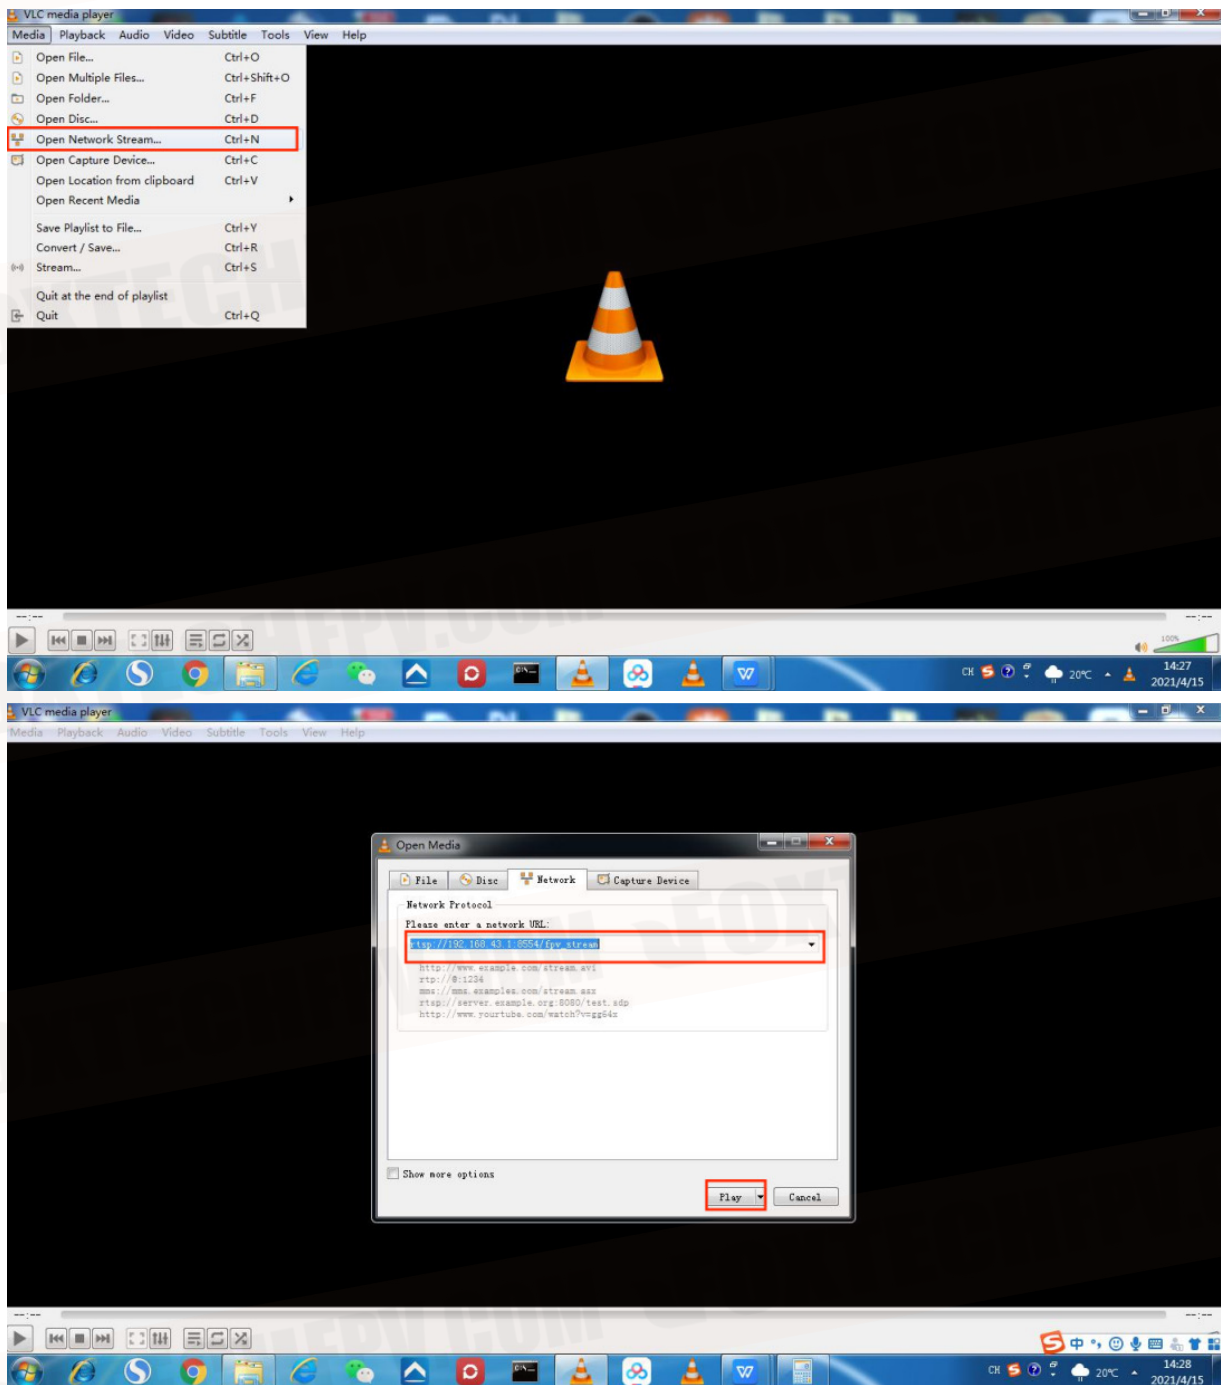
VLC media player

Media Playback Audio Video Subtitle Tools View Help

Open File... Ctrl+O
Open Multiple Files... Ctrl+Shift+O
Open Folder... Ctrl+F
Open Disc... Ctrl+D
Open Network Stream... Ctrl+N
Open Capture Device... Ctrl+C
Open Location from clipboard Ctrl+V
Open Recent Media
Save Playlist to File... Ctrl+Y
Convert / Save... Ctrl+R
Stream... Ctrl+S
Quit at the end of playlist
Quit Ctrl+Q

--:-- --:--

100%

CH 20℃ 14:27 2021/4/15

VLC media player

Media Playback Audio Video Subtitle Tools View Help

Open Media

File Disc Network Capture Device

Network Protocol

Please enter a network URL:

rtsp://192.168.43.1:8554/fpv_stream

http://www.example.com/stream.avi
rtp://@:1234
mms://mms.examples.com/stream.asx
rtsp://server.example.org:8080/test.sdp
http://www.yourtube.com/watch?v=gg64x

Show more options

Play Cancel

--:-- --:--

CH 20℃ 14:28 2021/4/15